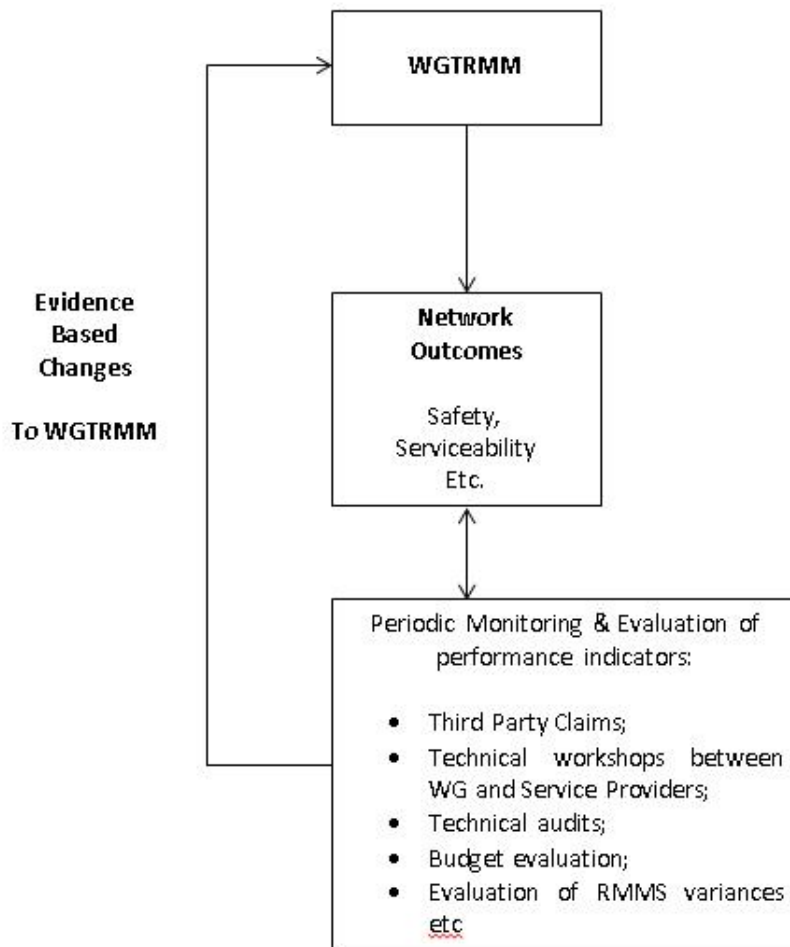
WGTRMM

Evidence Based Changes

To WGTRMM

Network Outcomes

Safety, Serviceability Etc.

Periodic Monitoring & Evaluation of performance indicators:

- Third Party Claims;
- Technical workshops between WG and Service Providers;
- Technical audits;
- Budget evaluation;
- Evaluation of RMMS variances etc